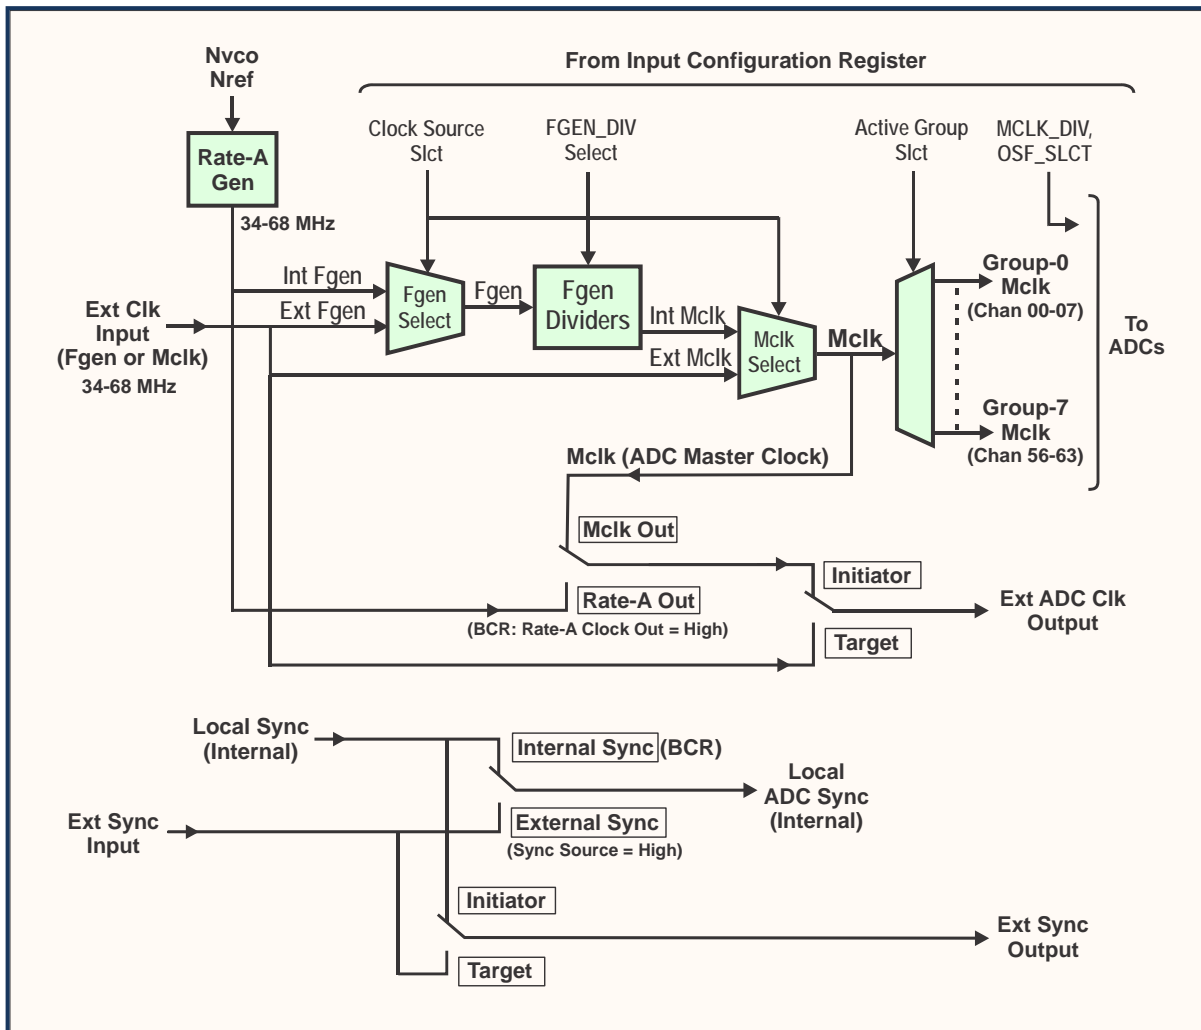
Nvco
Nref

From Input Configuration Register

Clock Source Slct

FGEN_DIV Select

Active Group Slct

MCLK_DIV, OSF_SLCT

Rate-A Gen

34-68 MHz

Int Fgen

Ext Fgen

Ext Clk Input (Fgen or Mclk)
34-68 MHz

Fgen Select

Fgen

Fgen Dividers

Int Mclk

Ext Mclk

Mclk Select

Mclk

Group-0 Mclk
(Chan 00-07)

Group-7 Mclk
(Chan 56-63)

To ADCs

Mclk (ADC Master Clock)

Mclk Out

Initiator

Rate-A Out
(BCR: Rate-A Clock Out = High)

Ext ADC Clk Output

Target

Local Sync (Internal)

Internal Sync (BCR)

Local ADC Sync (Internal)

Ext Sync Input

External Sync
(Sync Source = High)

Initiator

Ext Sync Output

Target